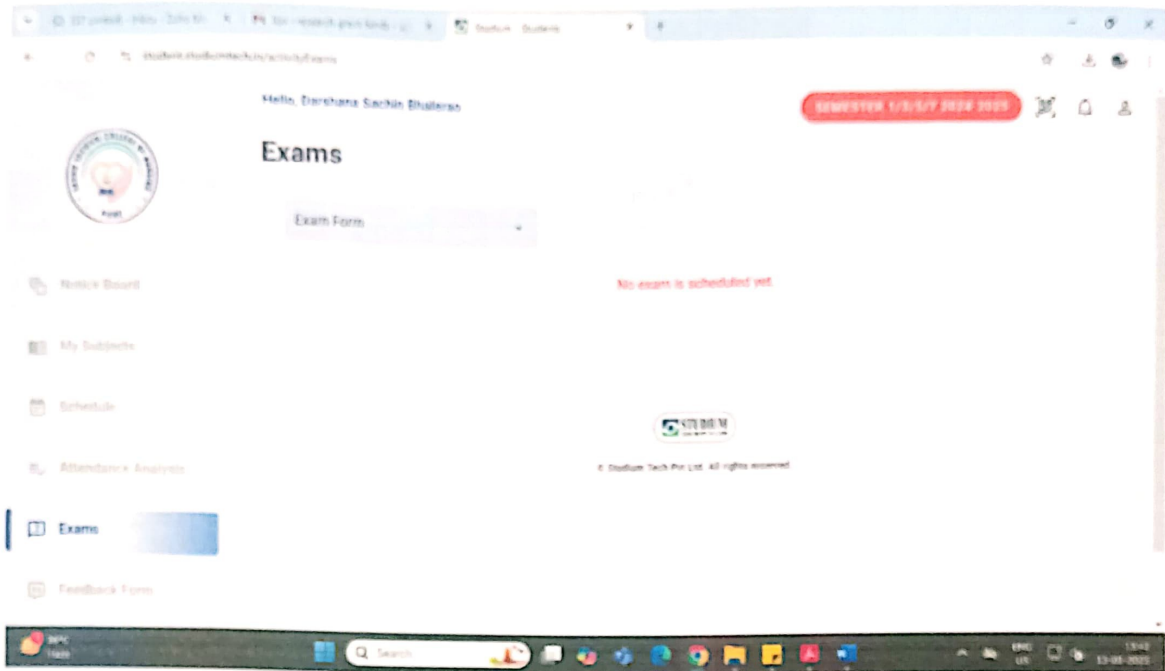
Studium - Students

student.studiumtech.in/activity/exams

Hello, Darshana Sachin Bhalerao

SEMESTER 1/3/5/7 2024-2025

Exams

Exam Form

No exam is scheduled yet

Notice Board

My Subjects

Schedule

Attendance Analysis

Exams

Feedback Form

STUDIUM

© Studium Tech Pvt Ltd. All rights reserved

Search

ENG US